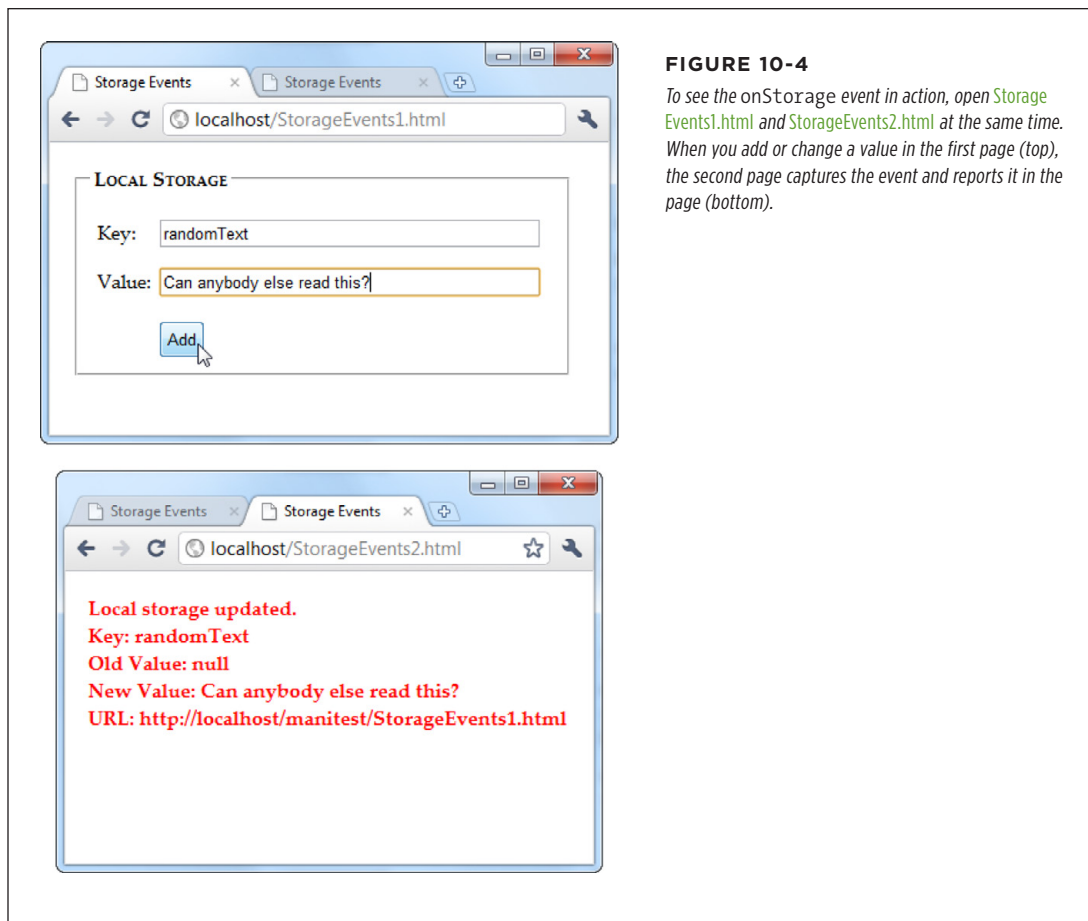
Storage Events ×
Storage Events ×

localhost/StorageEvents1.html

LOCAL STORAGE

Key: randomText

Value: Can anybody else read this?

Add

Storage Events ×
Storage Events ×

localhost/StorageEvents2.html

Local storage updated.
Key: randomText
Old Value: null
New Value: Can anybody else read this?
URL: http://localhost/manitest/StorageEvents1.html

FIGURE 10-4

To see the onStorage event in action, open StorageEvents1.html and StorageEvents2.html at the same time. When you add or change a value in the first page (top), the second page captures the event and reports it in the page (bottom).